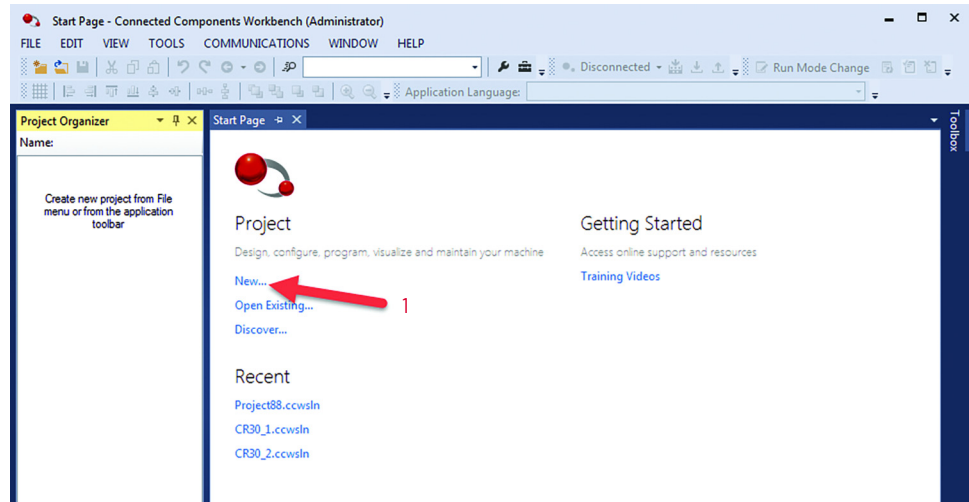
Start Page - Connected Components Workbench (Administrator)

FILE EDIT VIEW TOOLS COMMUNICATIONS WINDOW HELP

Disconnected Run Mode Change

Application Language:

Project Organizer

Name:

Create new project from File menu or from the application toolbar

Start Page

Toolbox

Project

Design, configure, program, visualize and maintain your machine

New...

1

Open Existing...

Discover...

Getting Started

Access online support and resources

Training Videos

Recent

Project88.ccwsln

CR30_1.ccwsln

CR30_2.ccwsln